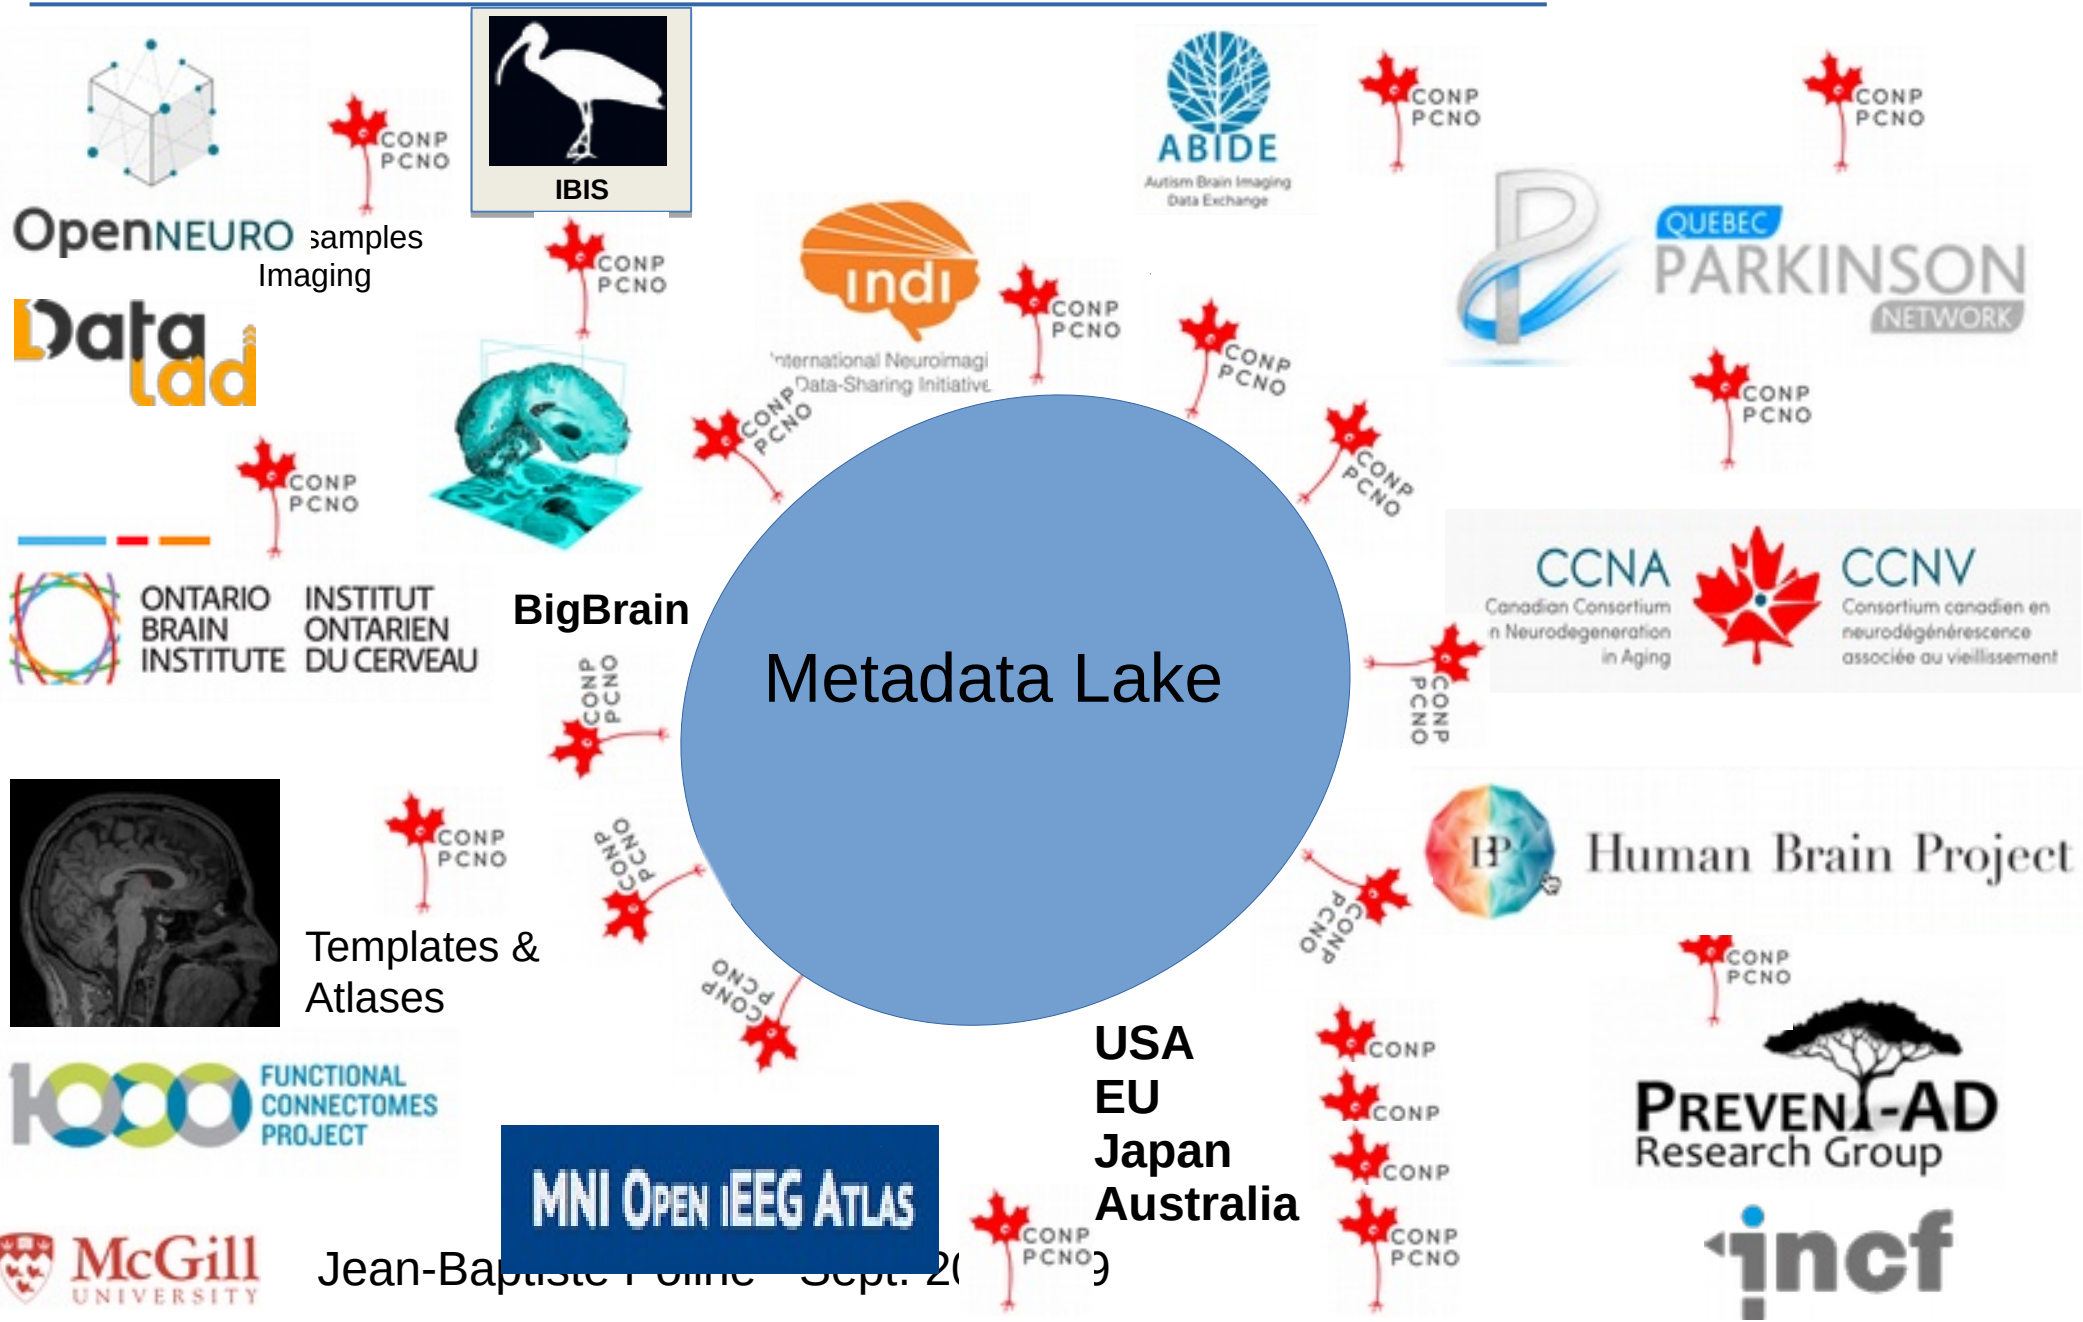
OpenNEURO

CONP PCNO

samples Imaging

IBIS

CONP PCNO

ABIDE
Autism Brain Imaging Data Exchange

CONP PCNO

CONP PCNO

QUEBEC PARKINSON NETWORK

DataLad

indi
International Neuroimaging Data-Sharing Initiative

CONP PCNO

CONP PCNO

CONP PCNO

CONP PCNO

CONP PCNO

CONP PCNO

ONTARIO BRAIN INSTITUTE
INSTITUT ONTARIEN DU CERVEAU

BigBrain

Metadata Lake

CCNA
Canadian Consortium on Neurodegeneration in Aging

CCNV
Consortium canadien en neurodégénérescence associée au vieillissement

CONP PCNO

CONP PCNO

CONP PCNO

CONP PCNO

Human Brain Project

CONP PCNO

CONP PCNO

Templates & Atlases

CONP PCNO

CONP PCNO

USA
EU
Japan
Australia

CONP
CONP
CONP
CONP PCNO

PREVENT-AD Research Group

FUNCTIONAL CONNECTOMES PROJECT

MNI OPEN iEEG ATLAS

McGill UNIVERSITY

Jean-Ba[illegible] Sept. 2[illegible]9

CONP PCNO

incf